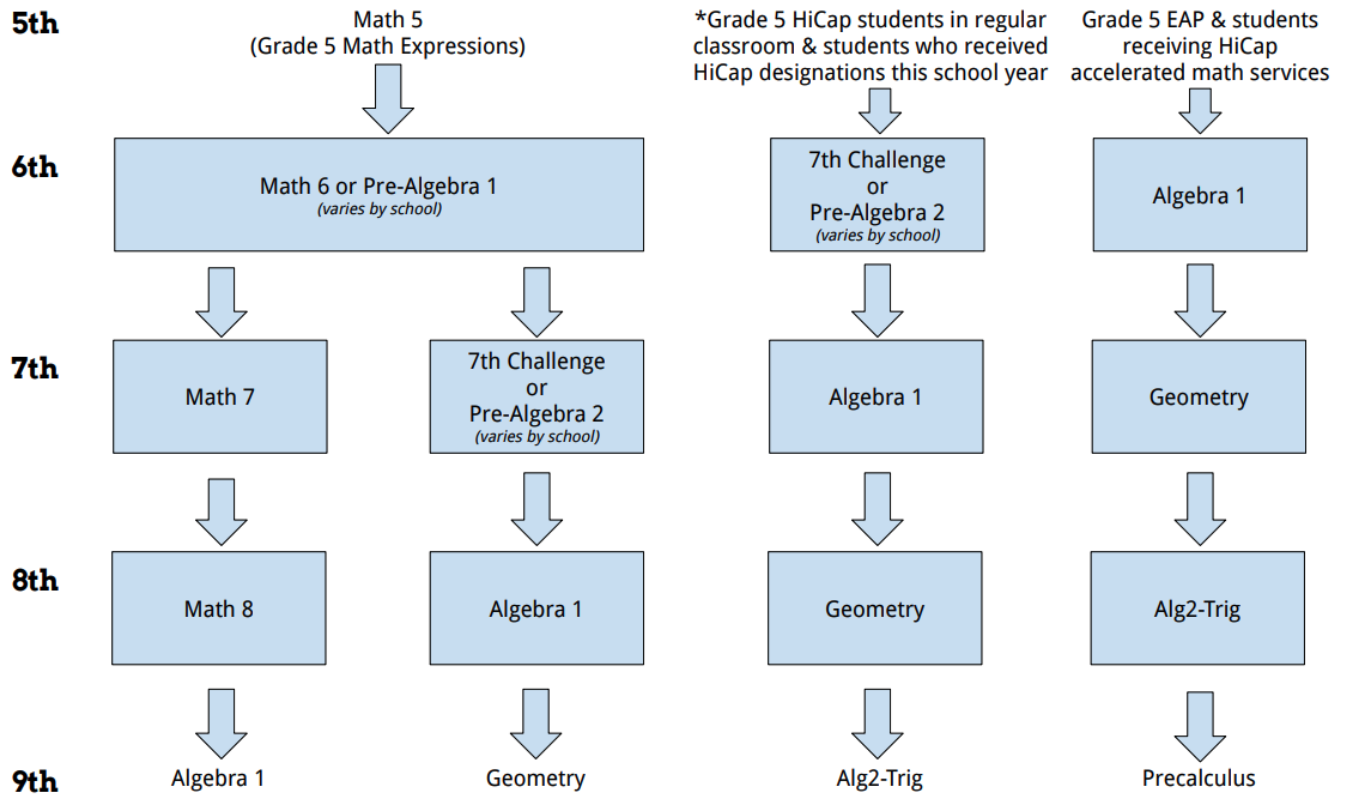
5th

Math 5
(Grade 5 Math Expressions)

*Grade 5 HiCap students in regular classroom & students who received HiCap designations this school year

Grade 5 EAP & students receiving HiCap accelerated math services

6th

Math 6 or Pre-Algebra 1
(varies by school)

7th Challenge
or
Pre-Algebra 2
(varies by school)

Algebra 1

7th

Math 7

7th Challenge
or
Pre-Algebra 2
(varies by school)

Algebra 1

Geometry

8th

Math 8

Algebra 1

Geometry

Alg2-Trig

9th

Algebra 1

Geometry

Alg2-Trig

Precalculus